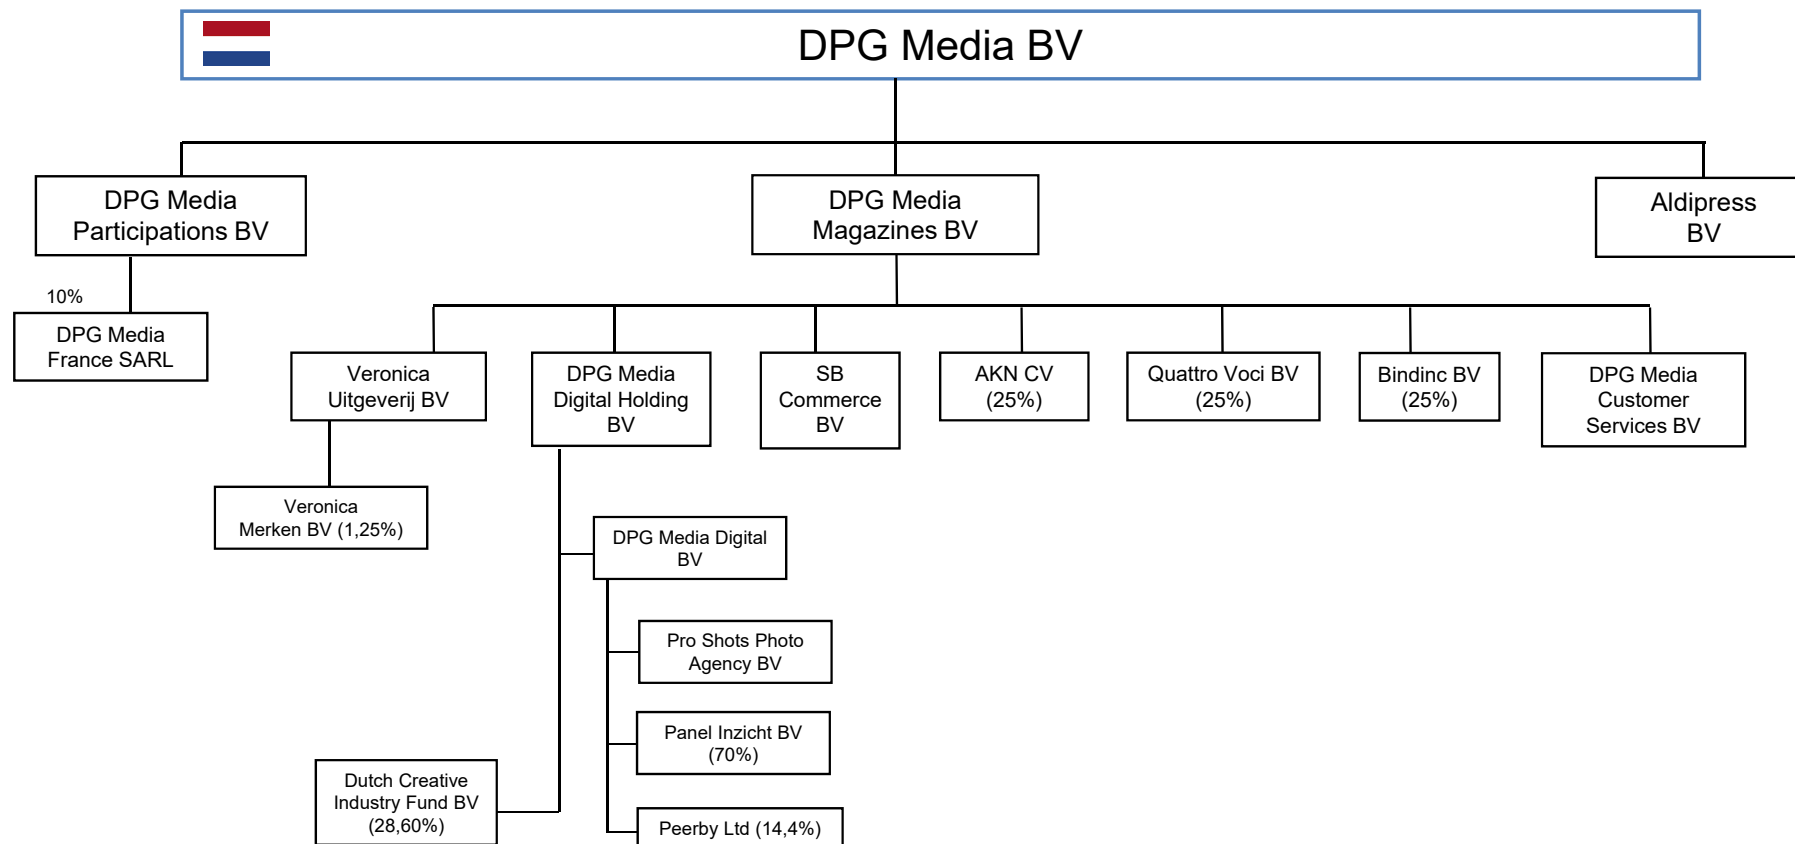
DPG Media BV

DPG Media Participations BV

DPG Media Magazines BV

Aldipress BV

10%

DPG Media France SARL

Veronica Uitgeverij BV

DPG Media Digital Holding BV

SB Commerce BV

AKN CV (25%)

Quattro Voci BV (25%)

Bindinc BV (25%)

DPG Media Customer Services BV

Veronica Merken BV (1,25%)

DPG Media Digital BV

Pro Shots Photo Agency BV

Panel Inzicht BV (70%)

Dutch Creative Industry Fund BV (28,60%)

Peerby Ltd (14,4%)